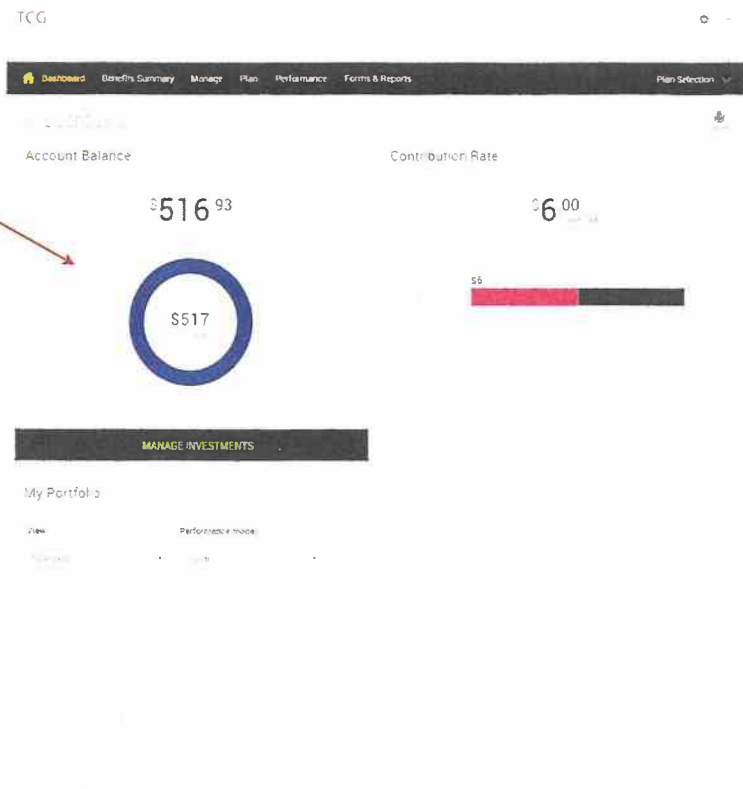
TCG

Dashboard Benefits Summary Manage Plan Performance Forms & Reports Plan Selection

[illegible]

Account Balance

$516.93

$517

Contribution Rate

$6.00

$6

MANAGE INVESTMENTS

My Portfolio

View

Performance mode

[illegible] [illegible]